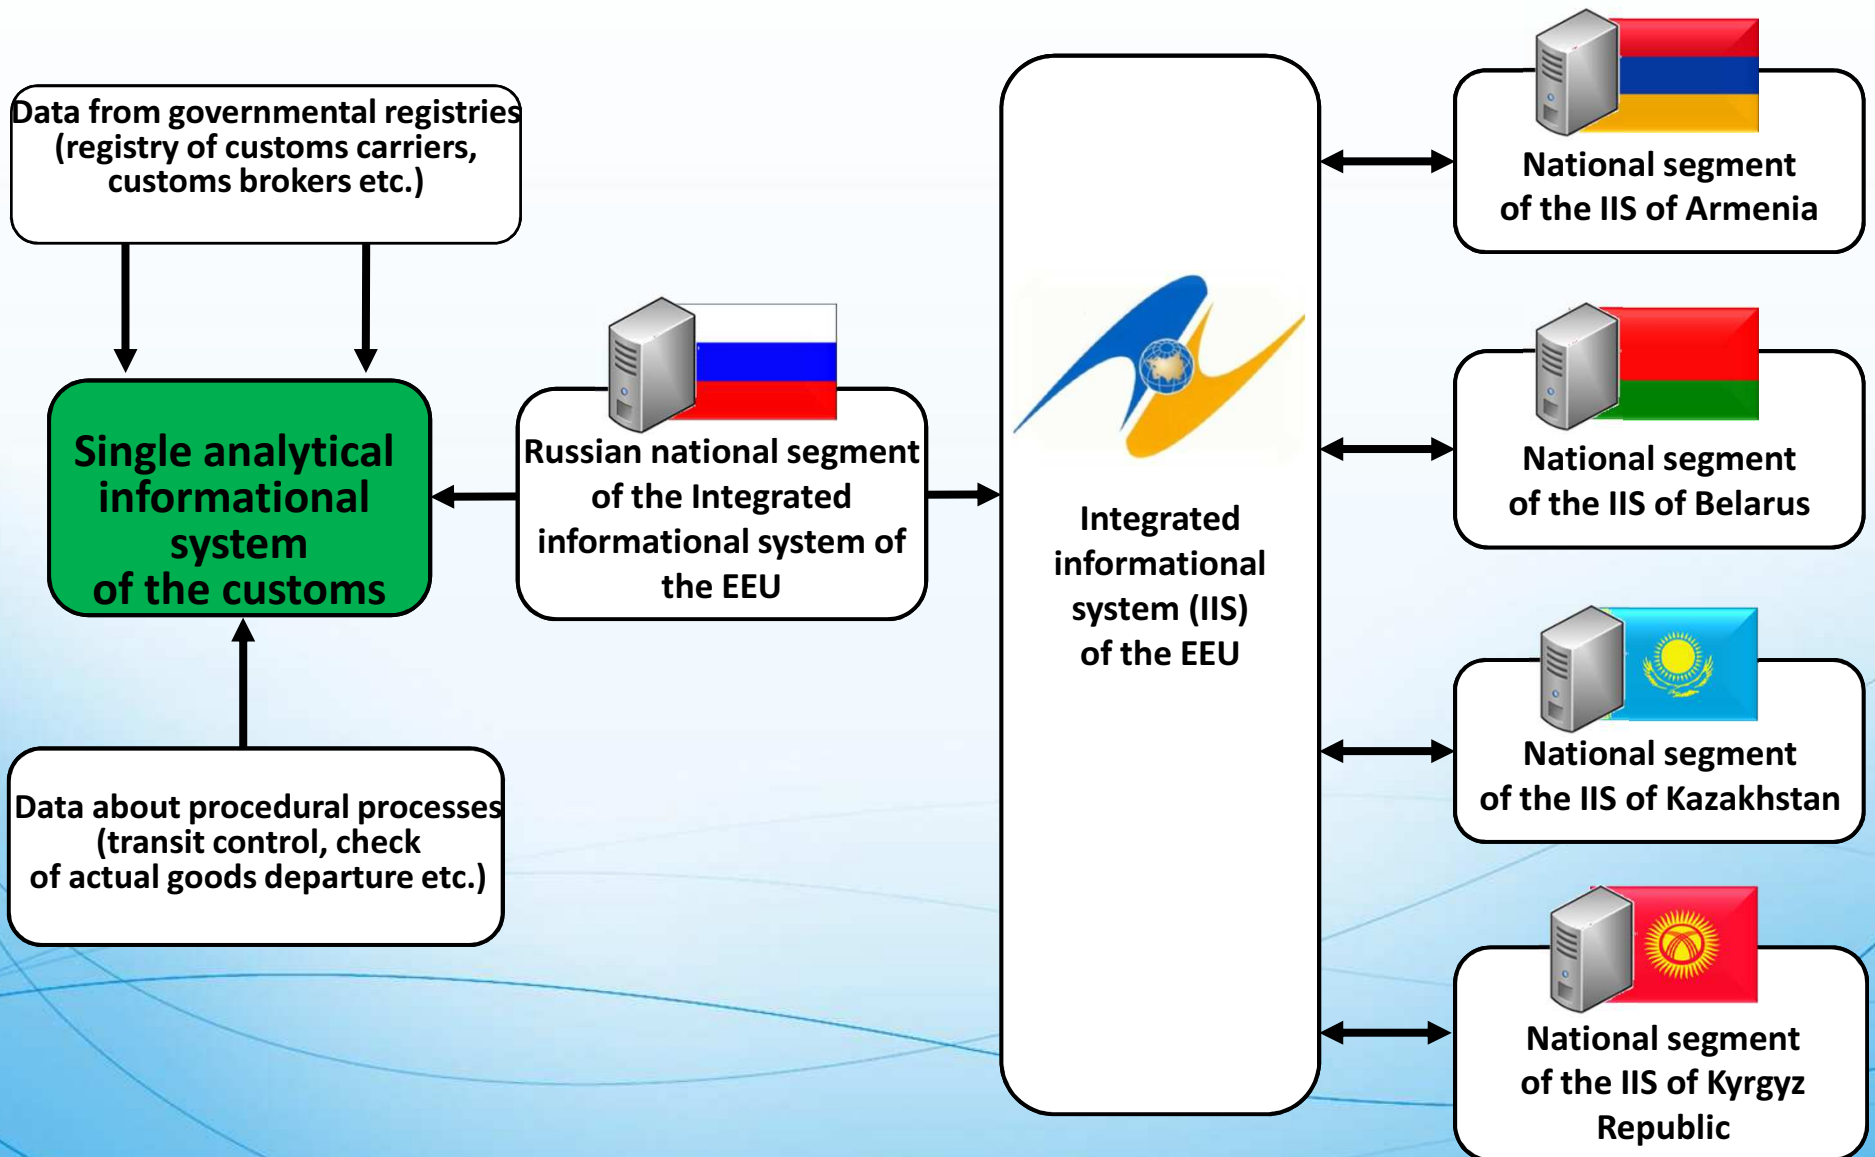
Data from governmental registries (registry of customs carriers, customs brokers etc.)

Single analytical informational system of the customs

Data about procedural processes (transit control, check of actual goods departure etc.)

Russian national segment of the Integrated informational system of the EEU

Integrated informational system (IIS) of the EEU

National segment of the IIS of Armenia

National segment of the IIS of Belarus

National segment of the IIS of Kazakhstan

National segment of the IIS of Kyrgyz Republic